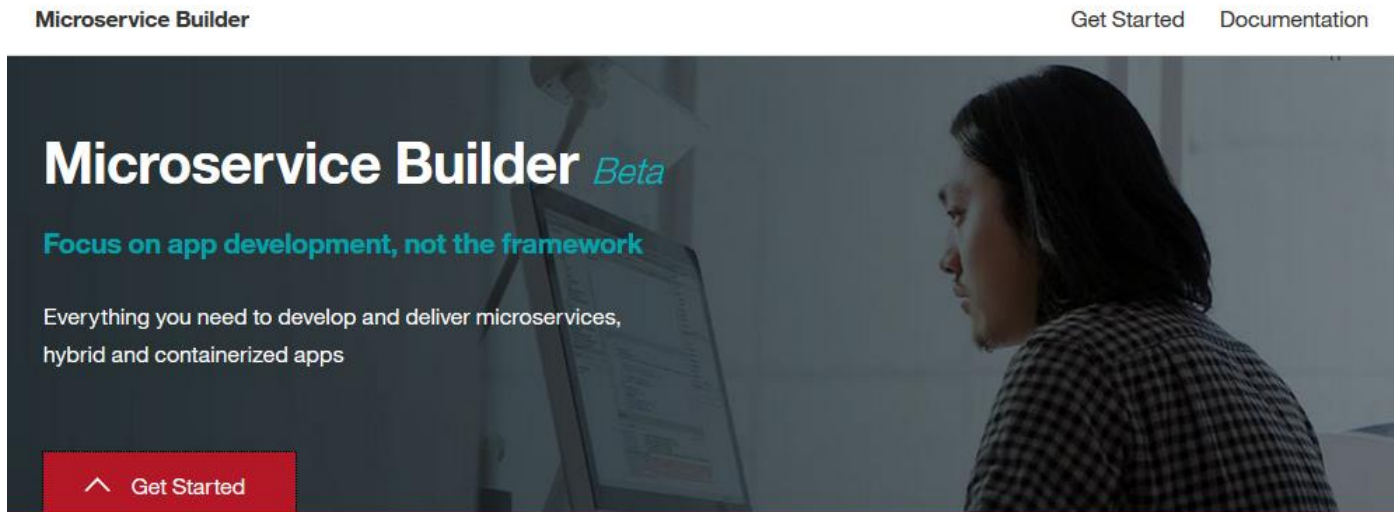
Microservice Builder

Get Started Documentation

Microservice Builder Beta

Focus on app development, not the framework

Everything you need to develop and deliver microservices, hybrid and containerized apps

Get Started